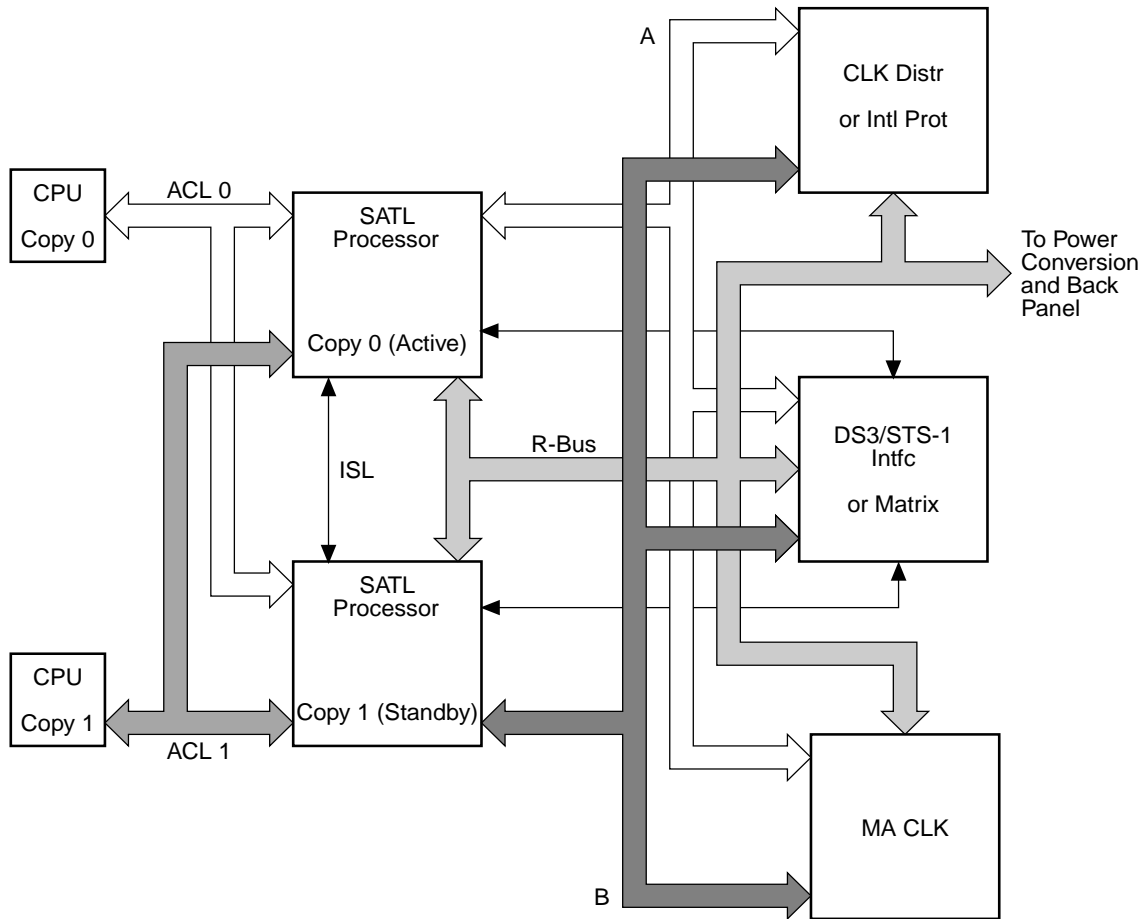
A

CLK Distr

or Intl Prot

CPU

Copy 0

ACL 0

SATL Processor

Copy 0 (Active)

To Power Conversion and Back Panel

ISL

R-Bus

DS3/STS-1 Intfc

or Matrix

SATL Processor

Copy 1 (Standby)

CPU

Copy 1

ACL 1

MA CLK

B